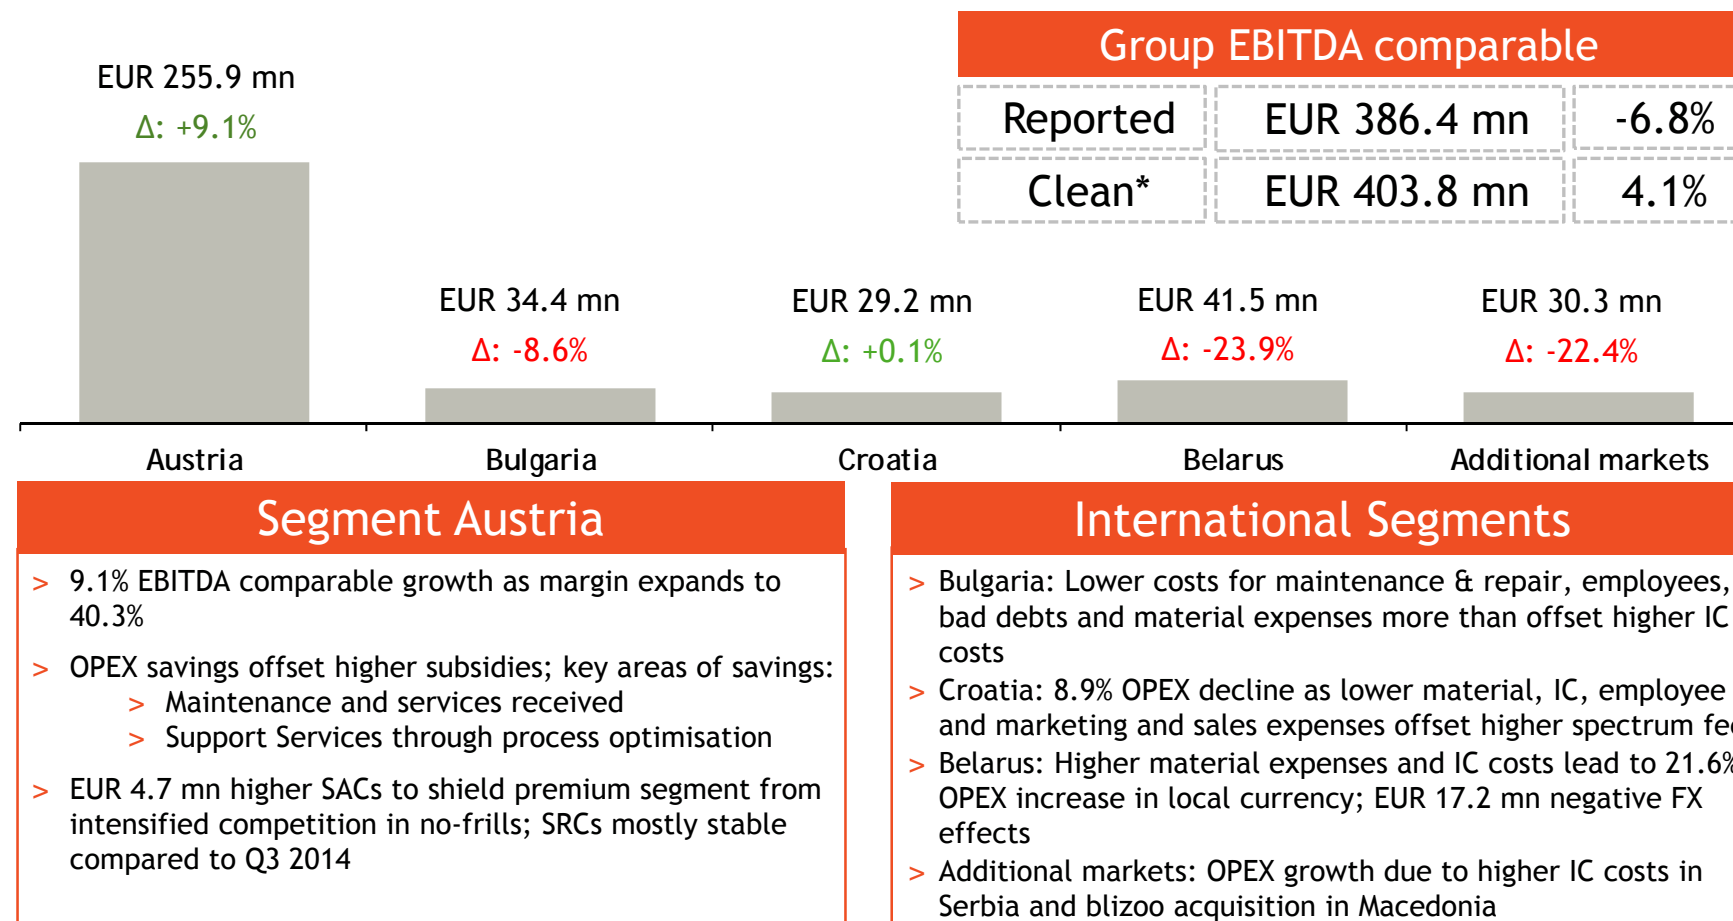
EUR 255.9 mn
Δ: +9.1%

Group EBITDA comparable

| Reported | EUR 386.4 mn | -6.8% |
|---|---|---|
| Clean* | EUR 403.8 mn | 4.1% |

EUR 34.4 mn
Δ: -8.6%

EUR 29.2 mn
Δ: +0.1%

EUR 41.5 mn
Δ: -23.9%

EUR 30.3 mn
Δ: -22.4%

Austria
Bulgaria
Croatia
Belarus
Additional markets

Segment Austria

> 9.1% EBITDA comparable growth as margin expands to 40.3%

> OPEX savings offset higher subsidies; key areas of savings:
> Maintenance and services received
> Support Services through process optimisation

> EUR 4.7 mn higher SACs to shield premium segment from intensified competition in no-frills; SRCs mostly stable compared to Q3 2014

International Segments

> Bulgaria: Lower costs for maintenance & repair, employees, bad debts and material expenses more than offset higher IC costs
> Croatia: 8.9% OPEX decline as lower material, IC, employee and marketing and sales expenses offset higher spectrum fe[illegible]
> Belarus: Higher material expenses and IC costs lead to 21.6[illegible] OPEX increase in local currency; EUR 17.2 mn negative FX effects
> Additional markets: OPEX growth due to higher IC costs in Serbia and blizoo acquisition in Macedonia